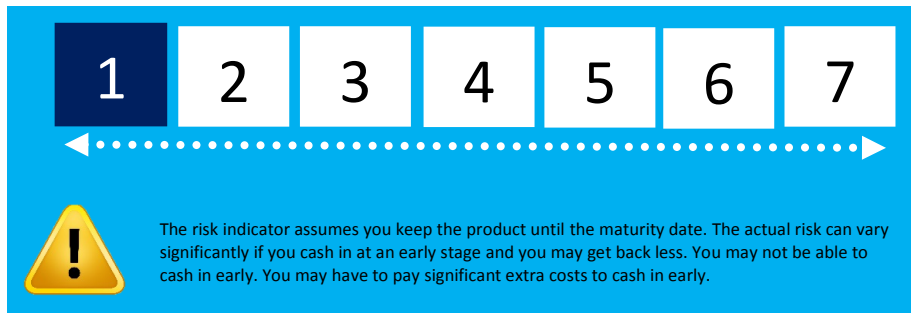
| 1 | 2 | 3 | 4 | 5 | 6 | 7 |
|---|---|---|---|---|---|---|

!

The risk indicator assumes you keep the product until the maturity date. The actual risk can vary significantly if you cash in at an early stage and you may get back less. You may not be able to cash in early. You may have to pay significant extra costs to cash in early.